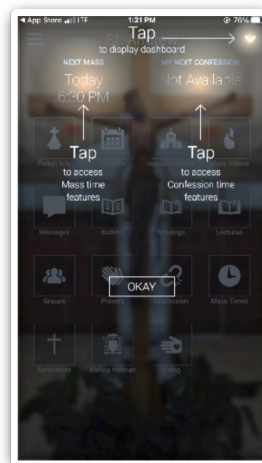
◀ App Store LTE 1:21 PM 76%

Tap
to display dashboard

NEXT MASS
Today
6:30 PM

MY NEXT CONFESSION
Not Available

Tap
to access
Mass time
features

Tap
to access
Confession time
features

Parish Info
Nearby Parishes
Videos

Messages
Bulletin
Readings
Lectures

Groups
Prayers
Confession
Mass Times

Catechism
Bishop's Message
Giving

OKAY